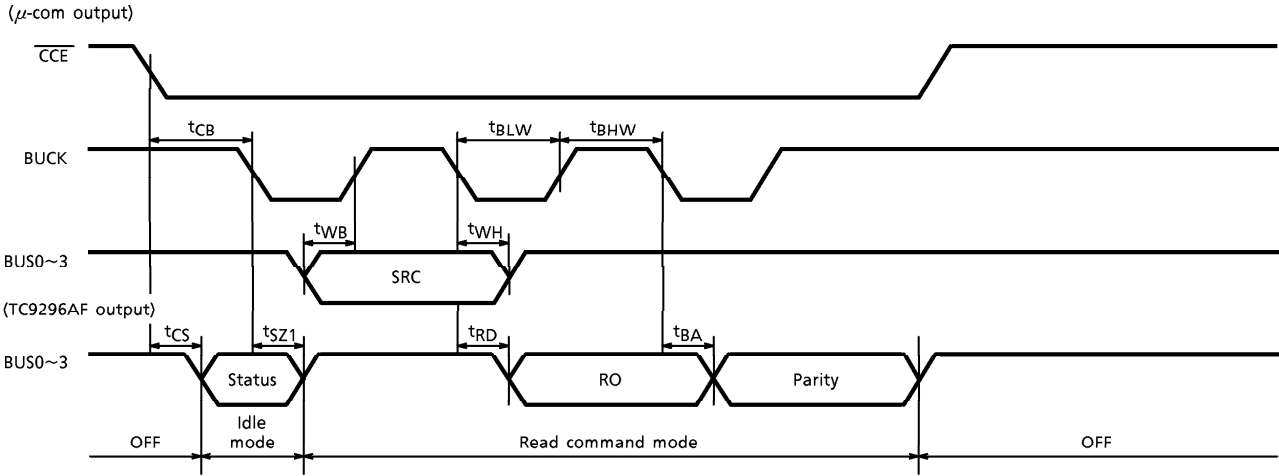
($\mu$-com output)

$\overline{CCE}$

$t_{CB}$

$t_{BLW}$

$t_{BHW}$

BUCK

$t_{WB}$

$t_{WH}$

BUS0~3

SRC

(TC9296AF output)

$t_{CS}$

$t_{SZ1}$

$t_{RD}$

$t_{BA}$

BUS0~3

Status

RO

Parity

OFF

Idle mode

Read command mode

OFF